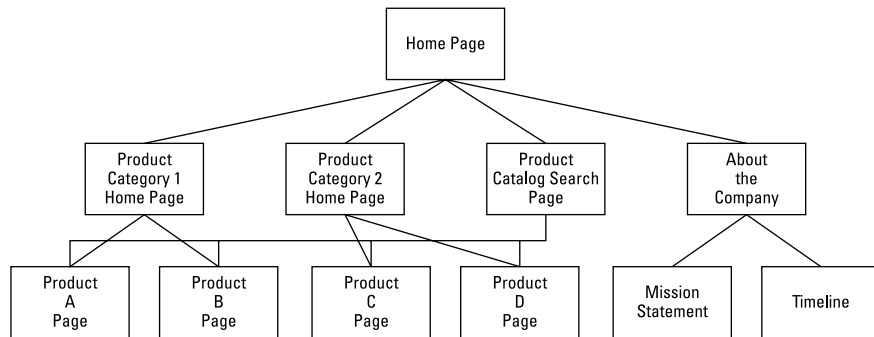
Home Page

Product Category 1 Home Page

Product Category 2 Home Page

Product Catalog Search Page

About the Company

Product A Page

Product B Page

Product C Page

Product D Page

Mission Statement

Timeline